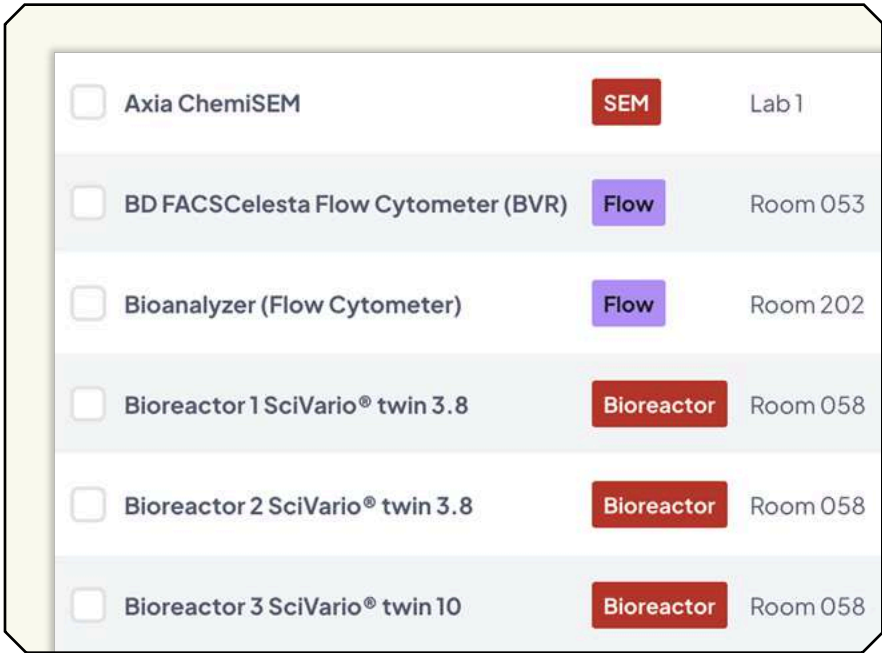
| | | | |
|---|---|---|---|
| ☐ | Axia ChemiSEM | SEM | Lab 1 |
| ☐ | BD FACSCelesta Flow Cytometer (BVR) | Flow | Room 053 |
| ☐ | Bioanalyzer (Flow Cytometer) | Flow | Room 202 |
| ☐ | Bioreactor 1 SciVario® twin 3.8 | Bioreactor | Room 058 |
| ☐ | Bioreactor 2 SciVario® twin 3.8 | Bioreactor | Room 058 |
| ☐ | Bioreactor 3 SciVario® twin 10 | Bioreactor | Room 058 |